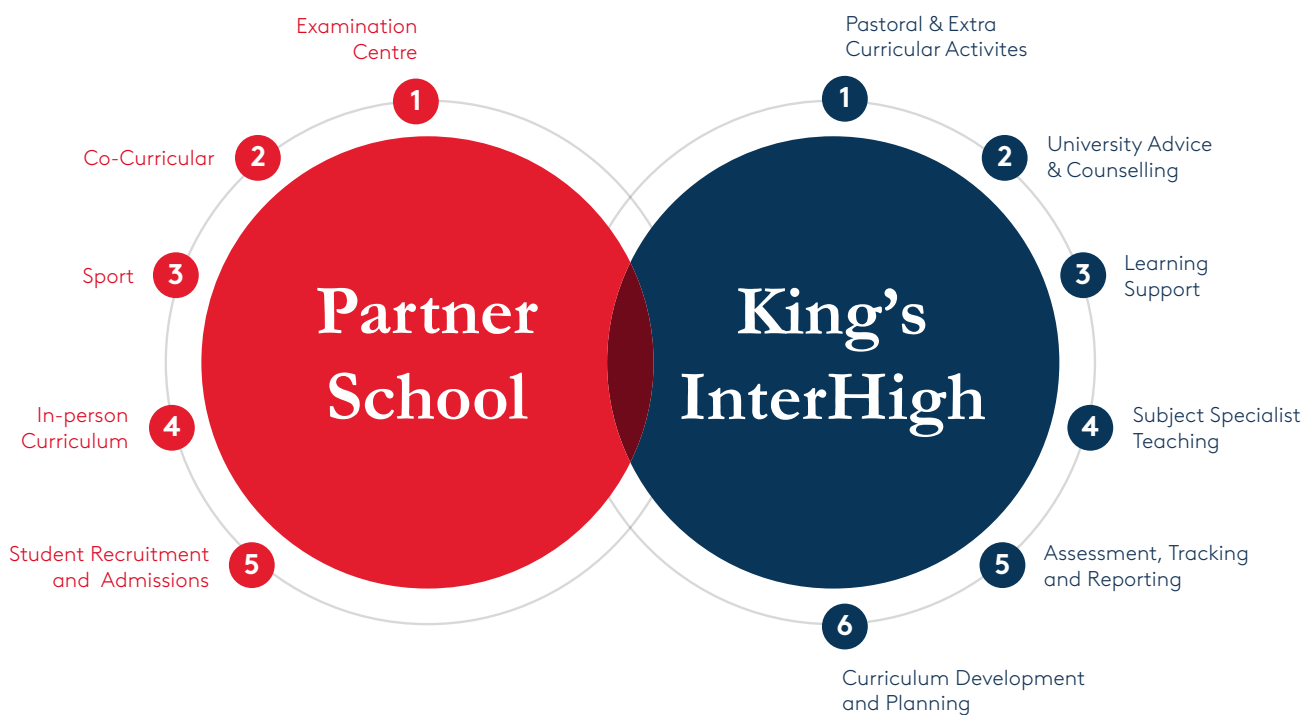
Examination Centre
1

Co-Curricular 2

Sport 3

In-person Curriculum 4

Student Recruitment and Admissions 5

Partner School

King's InterHigh

Pastoral & Extra Curricular Activites
1

2 University Advice & Counselling

3 Learning Support

4 Subject Specialist Teaching

5 Assessment, Tracking and Reporting

6
Curriculum Development and Planning